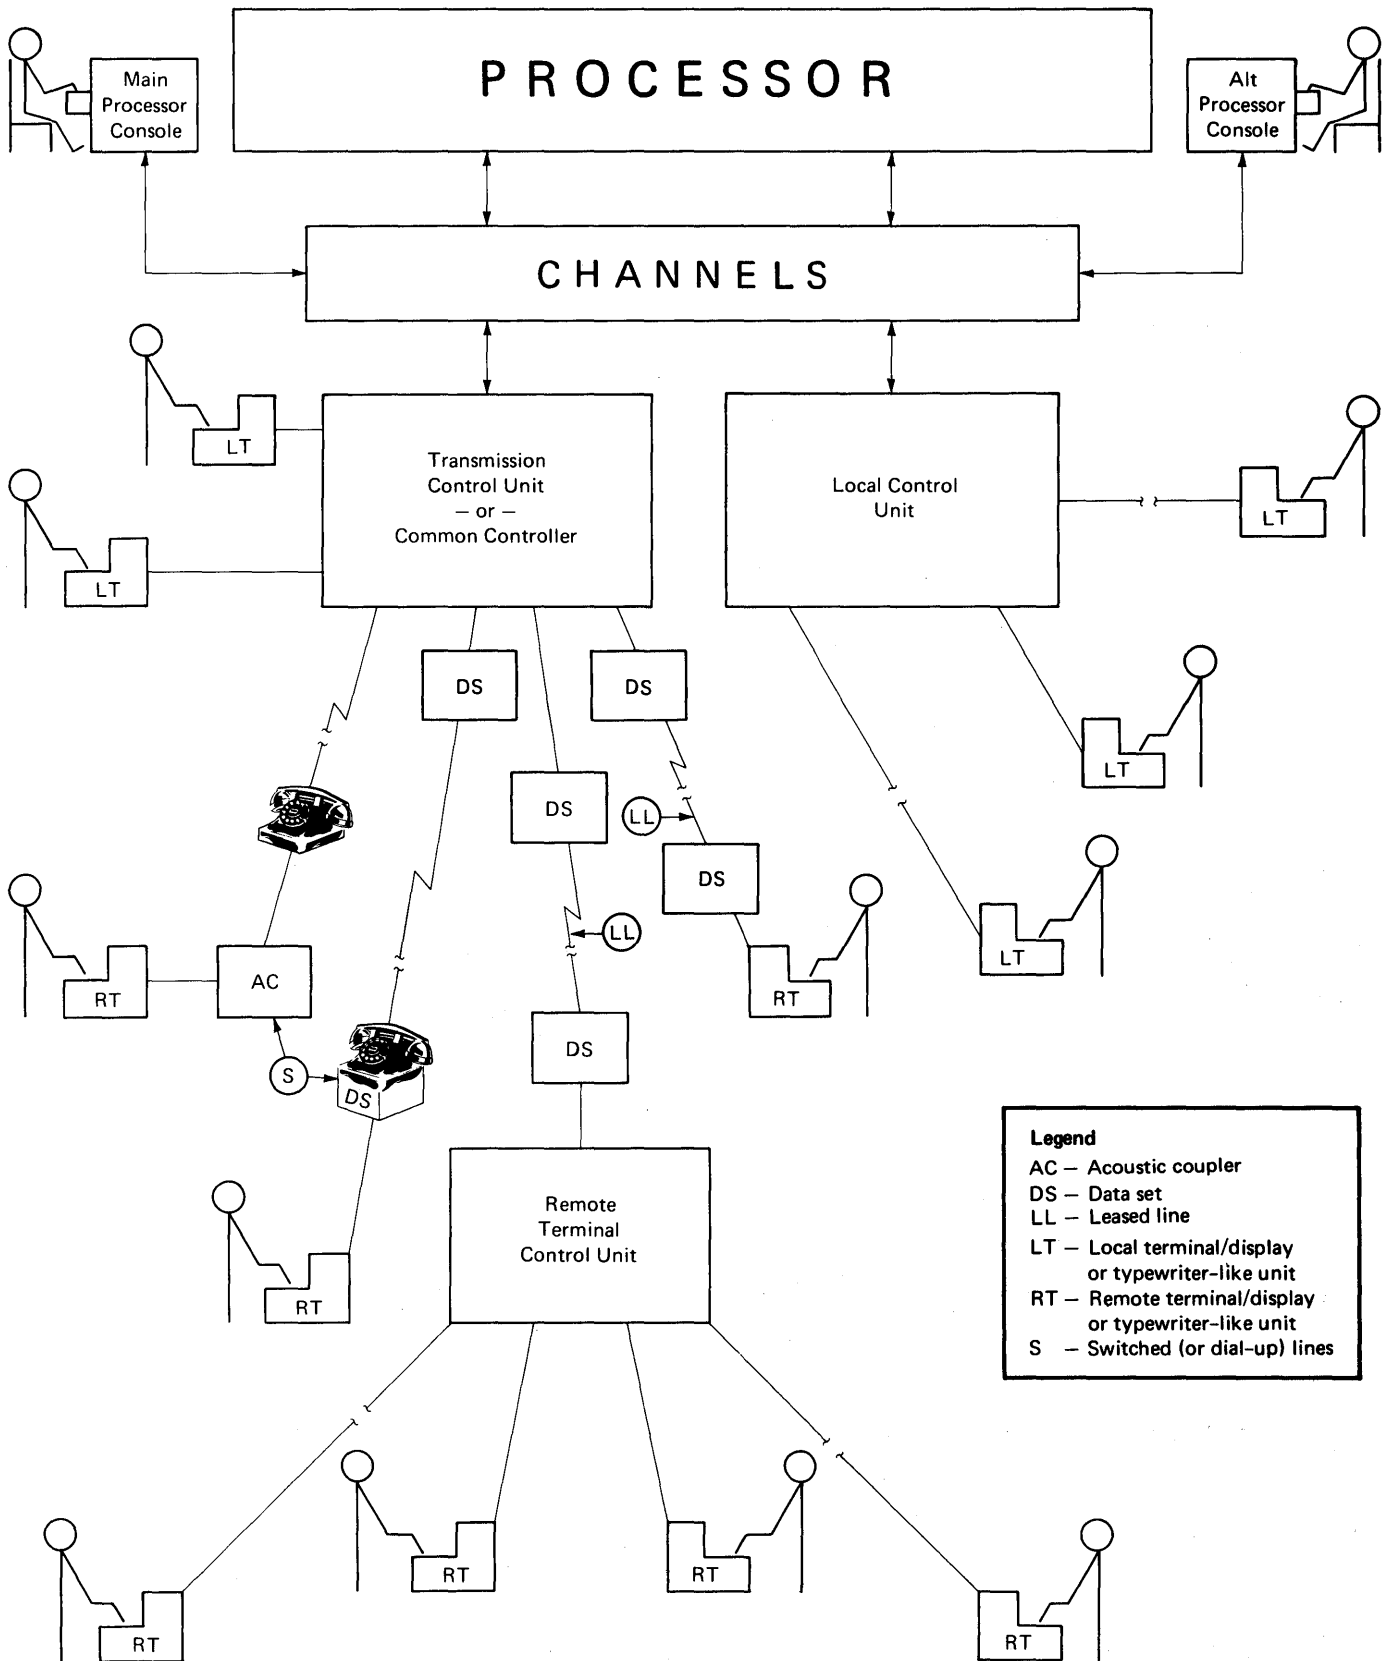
Main Processor Console

PROCESSOR

Alt Processor Console

CHANNELS

LT

LT

Transmission Control Unit
– or –
Common Controller

Local Control Unit

LT

DS

DS

LT

DS

LL

DS

LL

RT

AC

RT

LT

S

DS

DS

RT

Remote Terminal Control Unit

RT

RT

RT

RT

Legend
AC – Acoustic coupler
DS – Data set
LL – Leased line
LT – Local terminal/display or typewriter-like unit
RT – Remote terminal/display or typewriter-like unit
S – Switched (or dial-up) lines